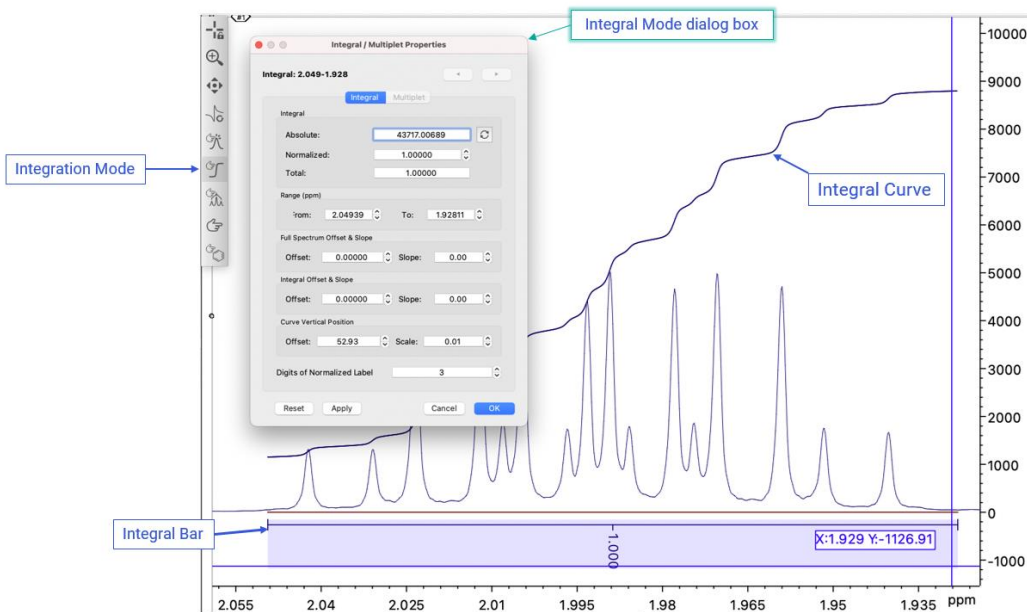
#1

Integral Mode dialog box

Integral / Multiplet Properties

Integral: 2.049-1.928

Integral Multiplet

Integral

Absolute: 43717.00689

Normalized: 1.00000

Total: 1.00000

Range (ppm)

From: 2.04939 To: 1.92811

Full Spectrum Offset & Slope

Offset: 0.00000 Slope: 0.00

Integral Offset & Slope

Offset: 0.00000 Slope: 0.00

Curve Vertical Position

Offset: 52.93 Scale: 0.01

Digits of Normalized Label 3

Reset Apply Cancel OK

Integration Mode

Integral Curve

Integral Bar

1.000

X:1.929 Y:-1126.91

10000
9000
8000
7000
6000
5000
4000
3000
2000
1000
0
-1000

2.055 2.04 2.025 2.01 1.995 1.98 1.965 1.95 1.935 ppm